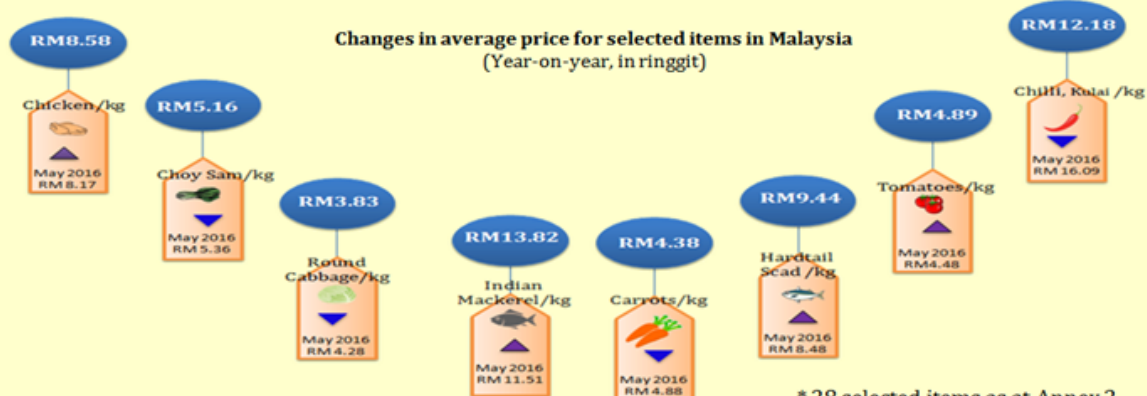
Changes in average price for selected items in Malaysia
(Year-on-year, in ringgit)

RM8.58
Chicken/kg
May 2016
RM 8.17

RM5.16
Choy Sam/kg
May 2016
RM 5.36

RM3.83
Round Cabbage/kg
May 2016
RM 4.28

RM13.82
Indian Mackerel/kg
May 2016
RM 11.51

RM4.38
Carrots/kg
May 2016
RM 4.88

RM9.44
Hardtail Scad /kg
May 2016
RM 8.48

RM4.89
Tomatoes/kg
May 2016
RM4.48

RM12.18
Chilli, Kulai /kg
May 2016
RM 16.09

* 28 selected items as at Annex 2